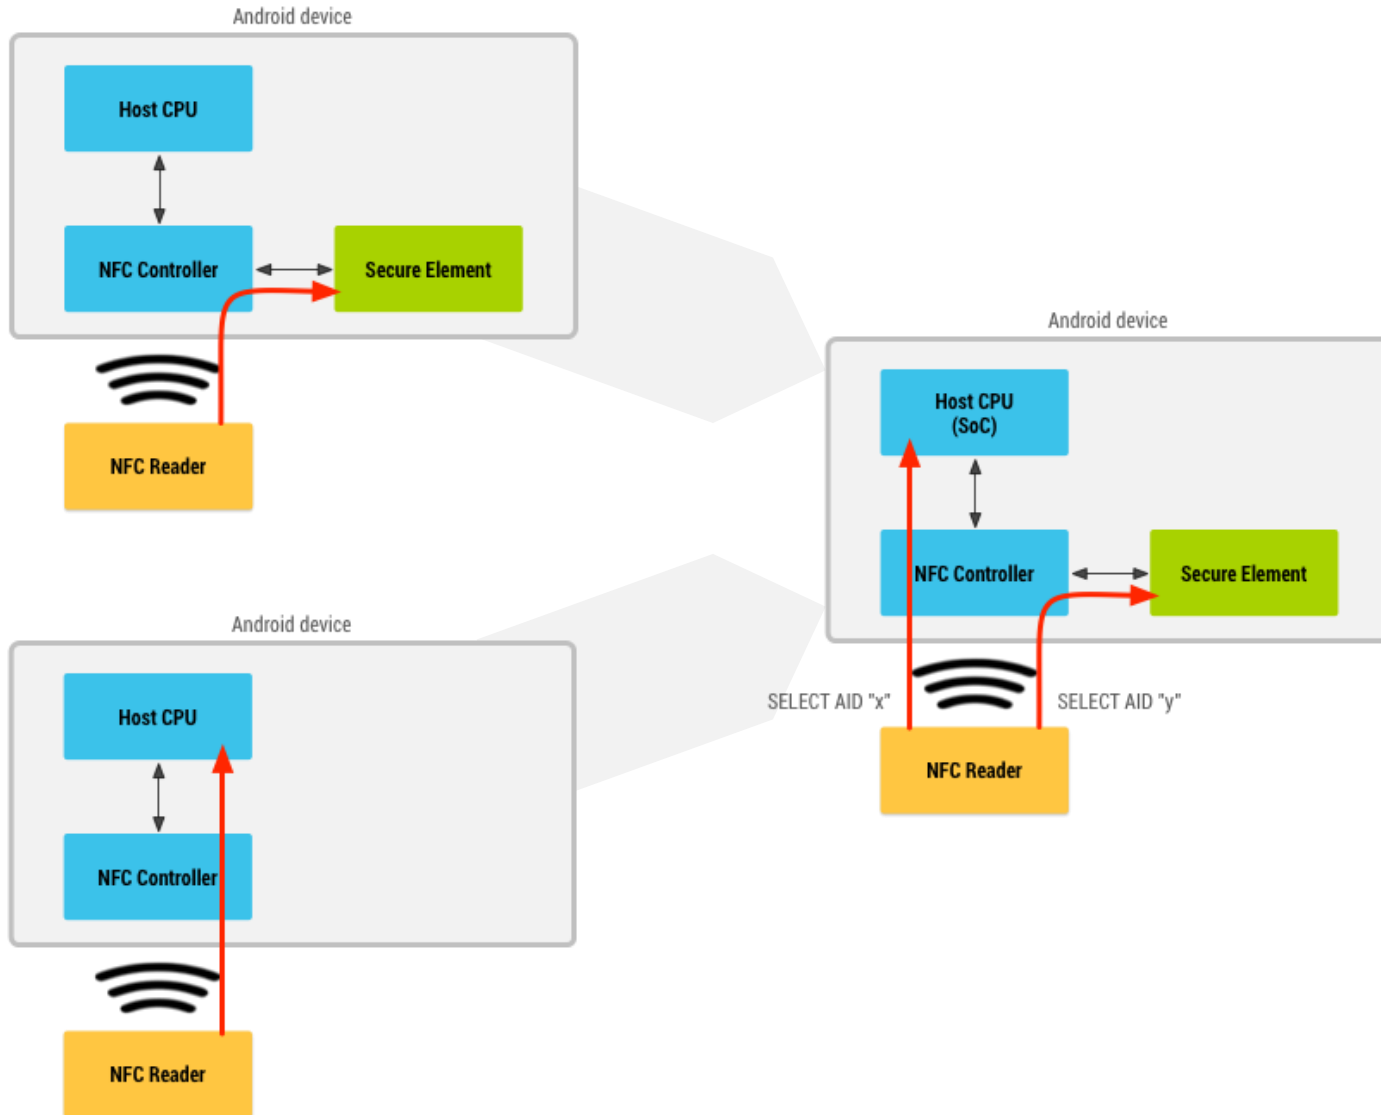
Android device

Host CPU

NFC Controller

Secure Element

NFC Reader

Android device

Host CPU

NFC Controller

NFC Reader

Android device

Host CPU (SoC)

NFC Controller

Secure Element

SELECT AID "x"

SELECT AID "y"

NFC Reader